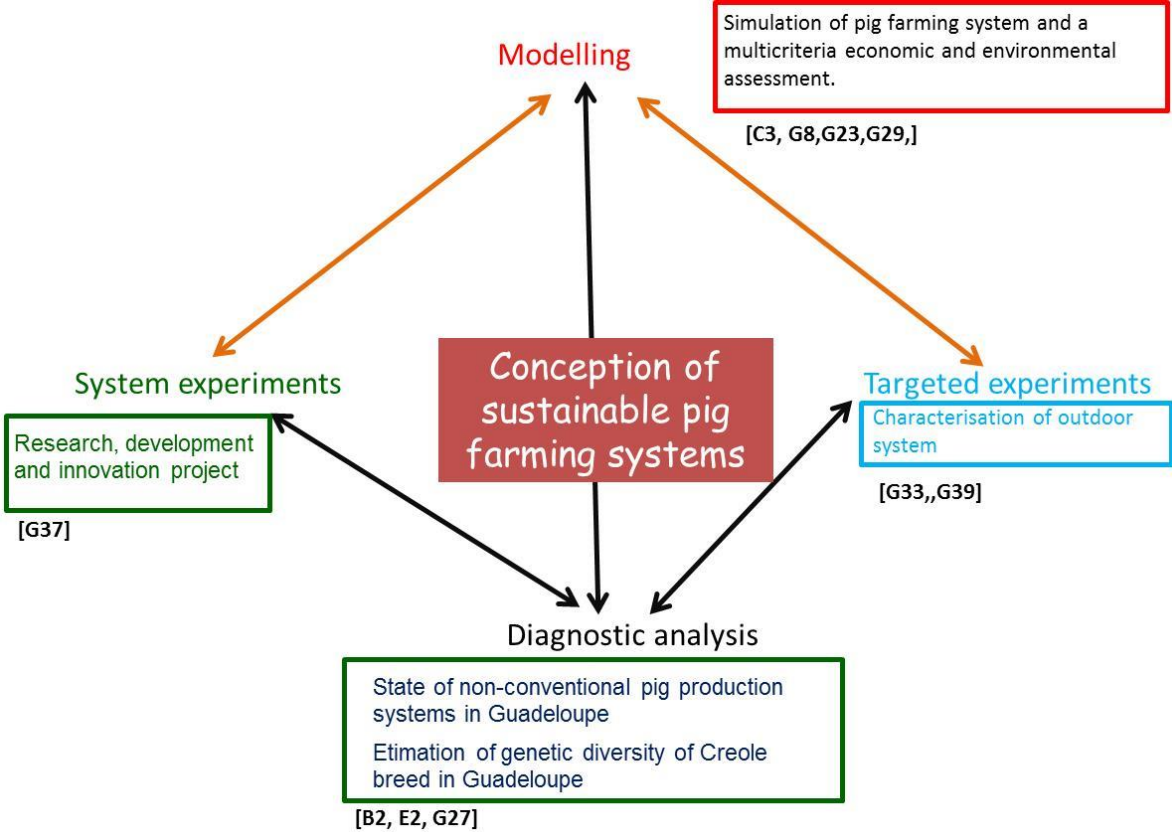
Modelling

Simulation of pig farming system and a multicriteria economic and environmental assessment.

[C3, G8,G23,G29,]

System experiments

Research, development and innovation project

[G37]

Conception of sustainable pig farming systems

Targeted experiments

Characterisation of outdoor system

[G33,,G39]

Diagnostic analysis

State of non-conventional pig production systems in Guadeloupe

Etimation of genetic diversity of Creole breed in Guadeloupe

[B2, E2, G27]